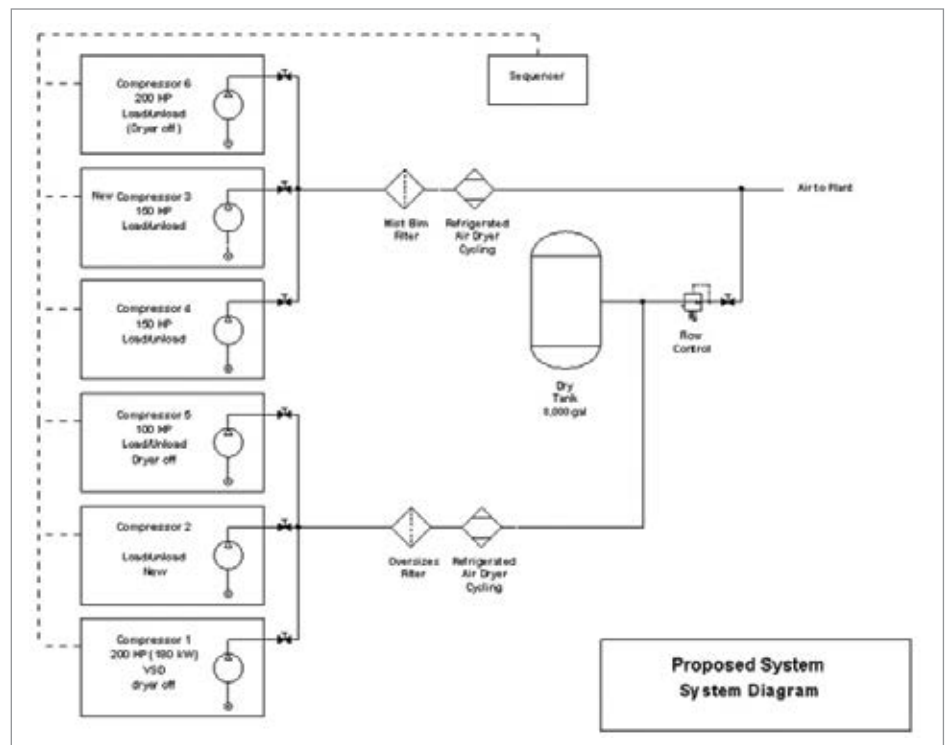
Sequencer

Compressor 6
200 HP
Load/unload
(Dryer off)

New Compressor 3
150 HP
Load/unload

Compressor 4
150 HP
Load/unload

Compressor 5
100 HP
Load/Unload
Dryer off

Compressor 2

Load/unload
New

Compressor 1
200 HP (160 kW)
VSD
dryer off

Mist Elim Filter

Refrigerated Air Dryer Cycling

Air to Plant

Dry Tank
8,000 gal

Flow Control

Oversizes Filter

Refrigerated Air Dryer Cycling

Proposed System
System Diagram